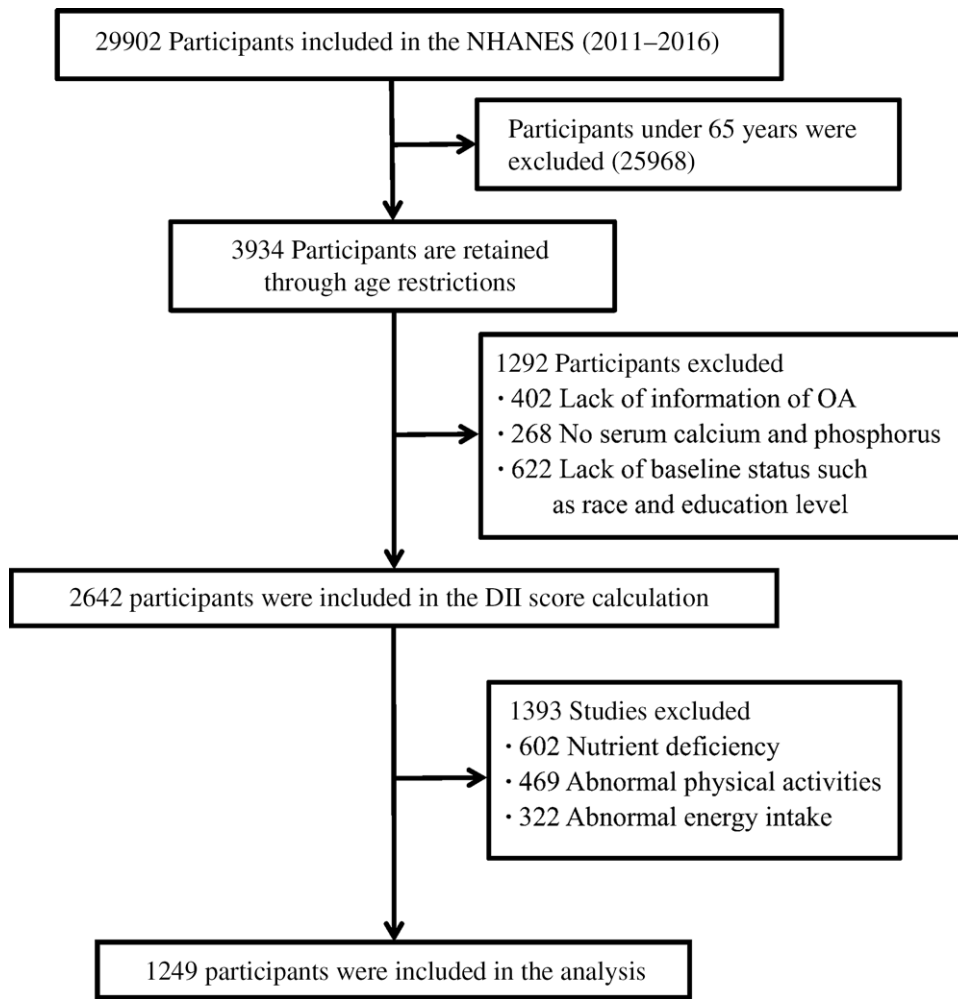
29902 Participants included in the NHANES (2011–2016)

Participants under 65 years were excluded (25968)

3934 Participants are retained through age restrictions

1292 Participants excluded
· 402 Lack of information of OA
· 268 No serum calcium and phosphorus
· 622 Lack of baseline status such as race and education level

2642 participants were included in the DII score calculation

1393 Studies excluded
· 602 Nutrient deficiency
· 469 Abnormal physical activities
· 322 Abnormal energy intake

1249 participants were included in the analysis